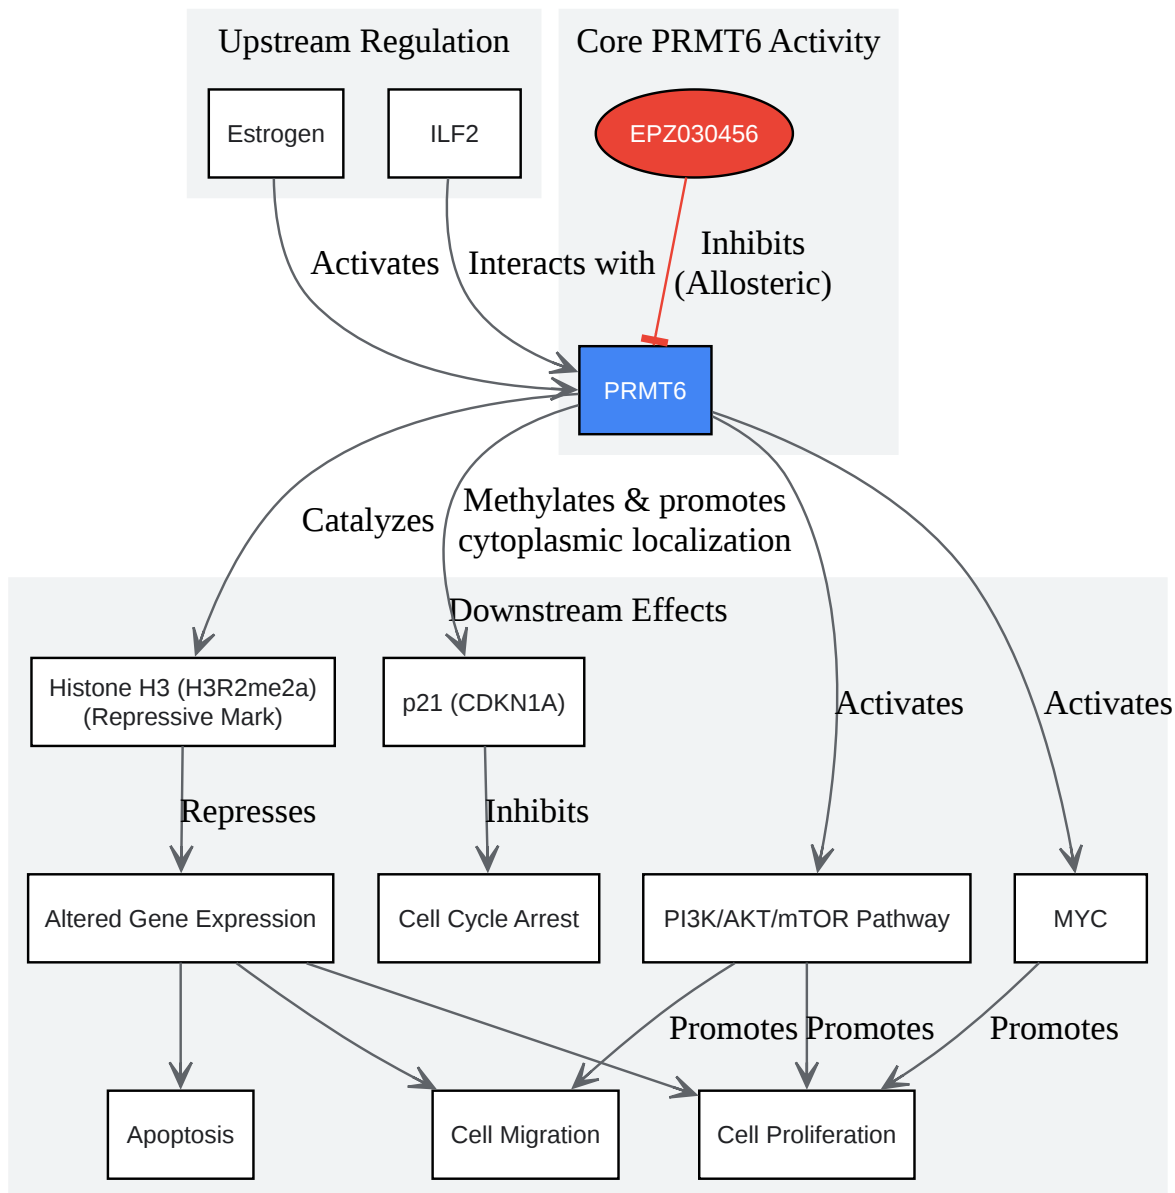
Upstream Regulation

Estrogen

ILF2

Core PRMT6 Activity

EPZ030456

Activates

Interacts with

Inhibits (Allosteric)

PRMT6

Catalyzes

Methylates & promotes cytoplasmic localization

Downstream Effects

Activates

Activates

Histone H3 (H3R2me2a) (Repressive Mark)

p21 (CDKN1A)

Represses

Inhibits

Altered Gene Expression

Cell Cycle Arrest

PI3K/AKT/mTOR Pathway

MYC

Promotes

Promotes

Promotes

Apoptosis

Cell Migration

Cell Proliferation